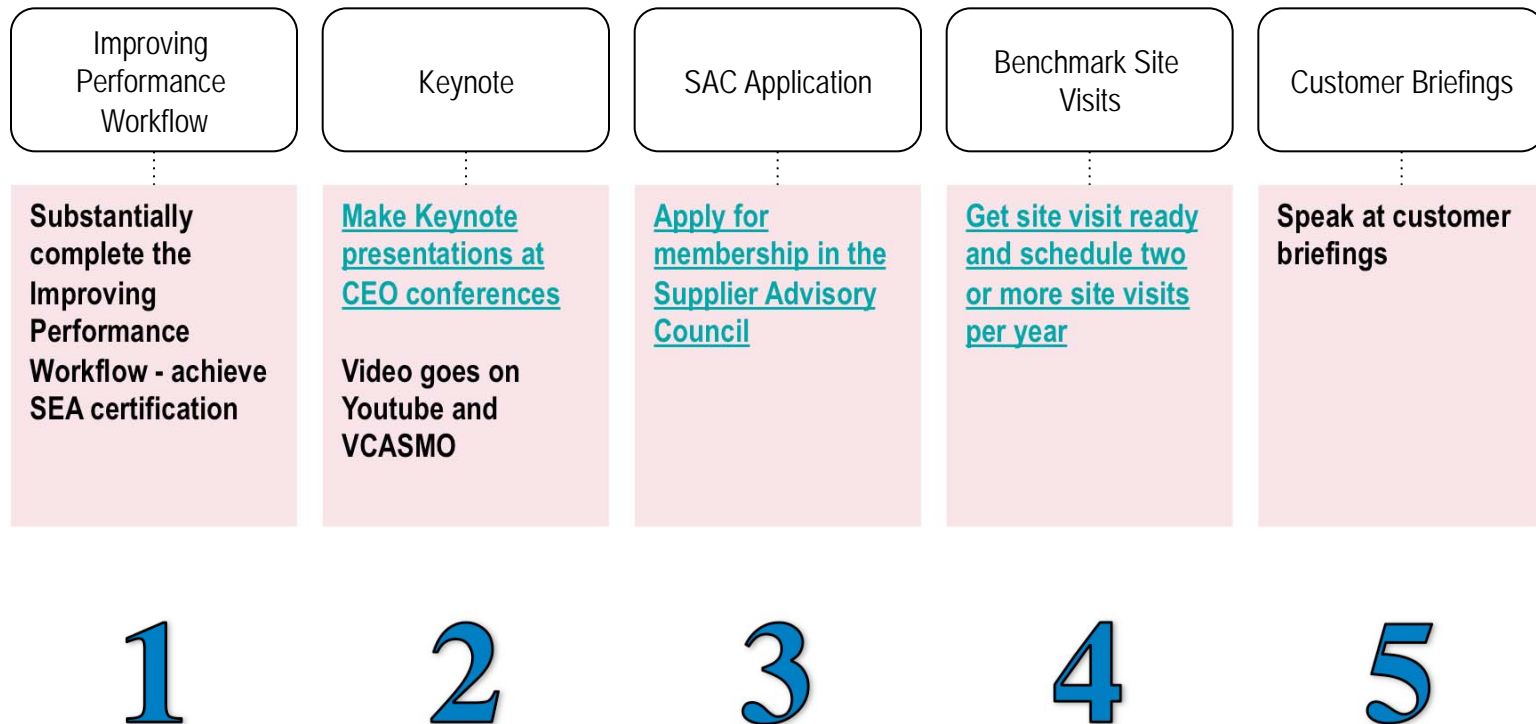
Improving Performance Workflow

Substantially complete the Improving Performance Workflow - achieve SEA certification

1

Keynote

Make Keynote presentations at CEO conferences

Video goes on Youtube and VCASMO

2

SAC Application

Apply for membership in the Supplier Advisory Council

3

Benchmark Site Visits

Get site visit ready and schedule two or more site visits per year

4

Customer Briefings

Speak at customer briefings

5